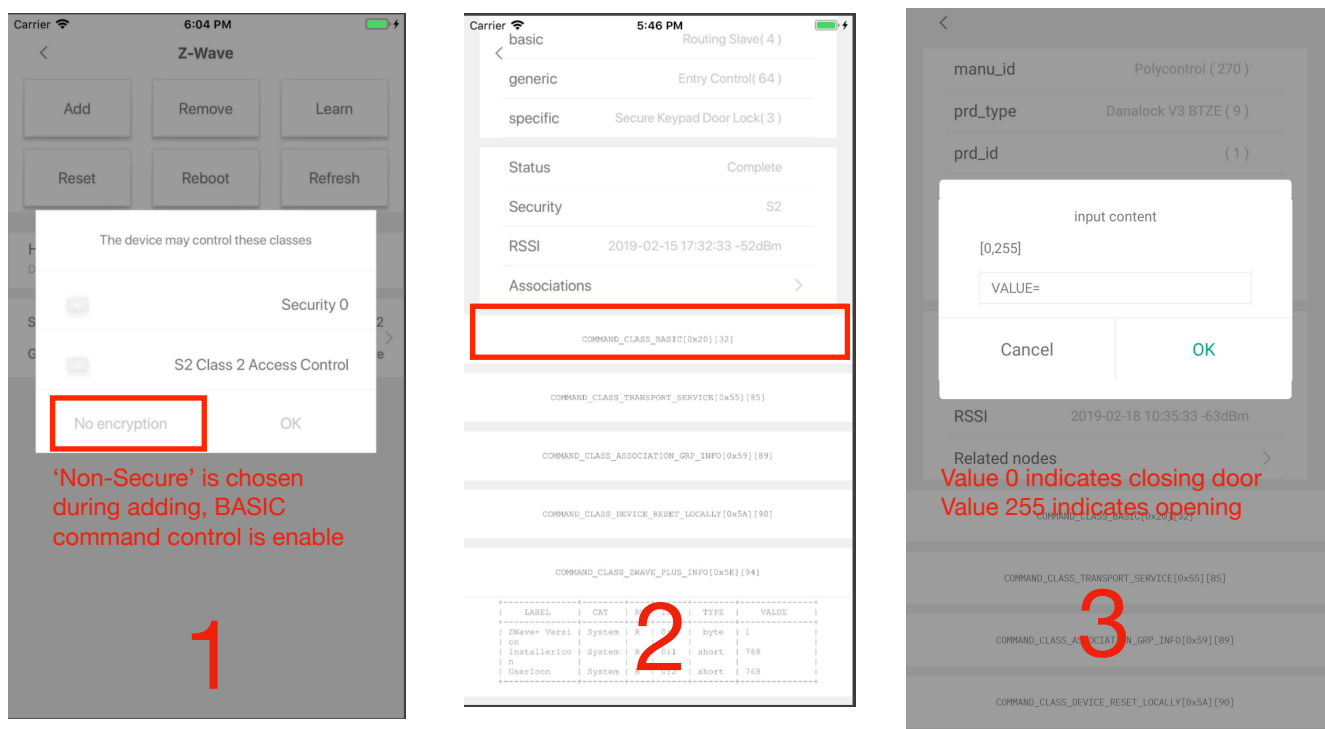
Carrier 6:04 PM

Z-Wave

Add Remove Learn

Reset Reboot Refresh

The device may control these classes

Security 0

S2 Class 2 Access Control

No encryption OK

'Non-Secure' is chosen during adding, BASIC command control is enable

1

Carrier 5:46 PM

basic Routing Slave( 4 )

generic Entry Control( 64 )

specific Secure Keypad Door Lock( 3 )

Status Complete

Security S2

RSSI 2019-02-15 17:32:33 -52dBm

Associations

COMMAND_CLASS_BASIC[0x20][32]

COMMAND_CLASS_TRANSPORT_SERVICE[0x55][85]

COMMAND_CLASS_ASSOCIATION_GRP_INFO[0x59][89]

COMMAND_CLASS_DEVICE_RESET_LOCALLY[0x5A][90]

COMMAND_CLASS_ZWAVE_PLUS_INFO[0x5E][94]

| LABEL | CAT | R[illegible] | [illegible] | TYPE | VALUE |
|---|---|---|---|---|---|
| ZWave+ Version | System | R | 0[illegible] | byte | 1 |
| InstallerIcon | System | R | 0:1 | short | 768 |
| UserIcon | System | R | 0:2 | short | 768 |

2

manu_id Polycontrol ( 270 )

prd_type Danalock V3 BTZE ( 9 )

prd_id ( 1 )

input content

[0,255]

VALUE=

Cancel OK

RSSI 2019-02-18 10:35:33 -63dBm

Related nodes

Value 0 indicates closing door
Value 255 indicates opening

COMMAND_CLASS_BASIC[0x20][32]

COMMAND_CLASS_TRANSPORT_SERVICE[0x55][85]

COMMAND_CLASS_ASSOCIATION_GRP_INFO[0x59][89]

COMMAND_CLASS_DEVICE_RESET_LOCALLY[0x5A][90]

3